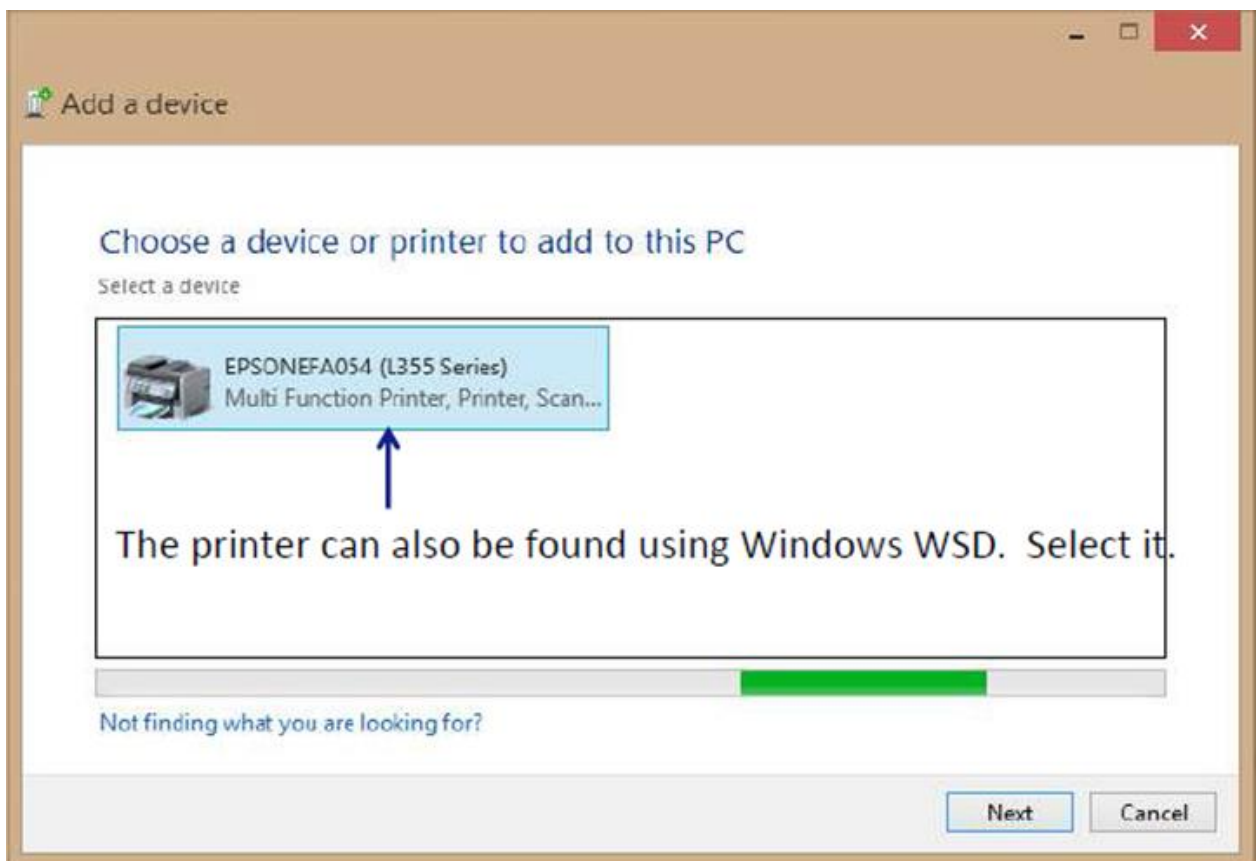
Add a device

Choose a device or printer to add to this PC

Select a device

EPSONEFA054 (L355 Series)
Multi Function Printer, Printer, Scan...

The printer can also be found using Windows WSD. Select it.

Not finding what you are looking for?

Next

Cancel